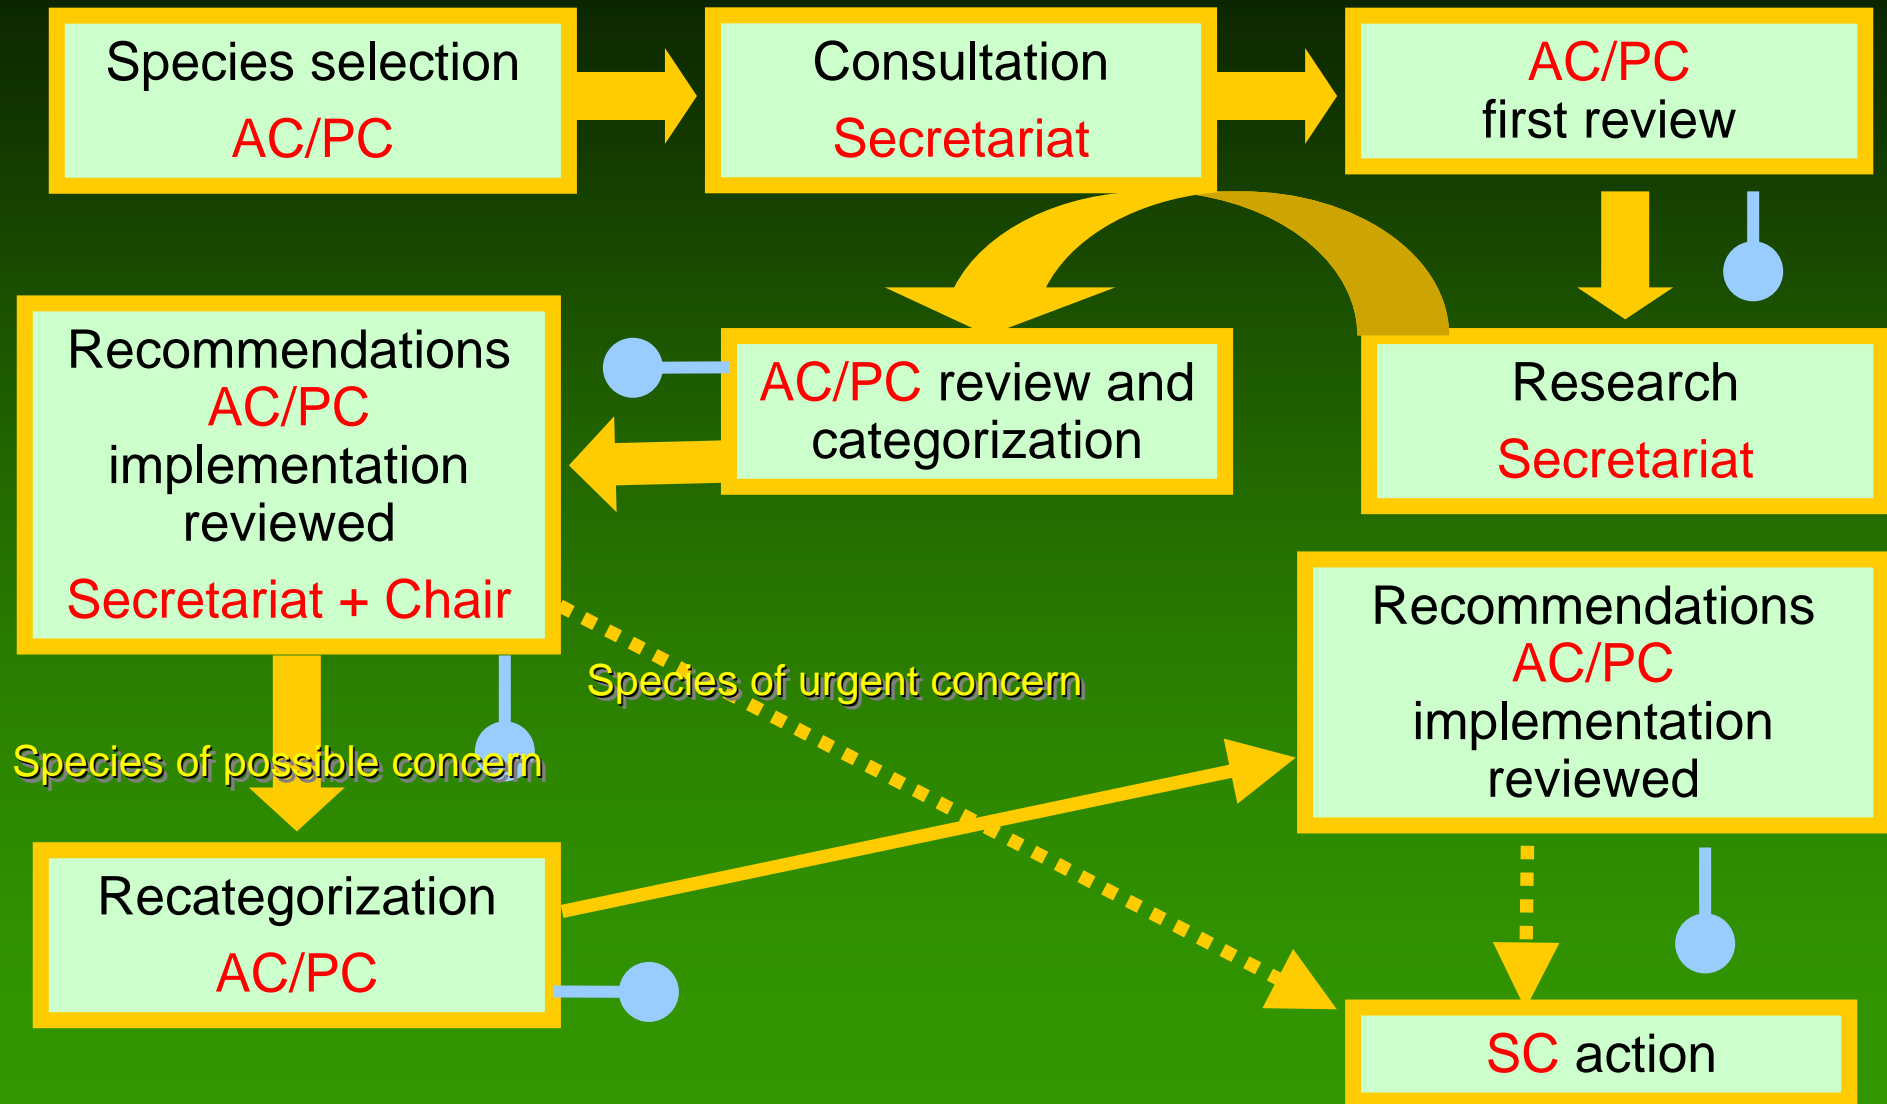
Species selection
AC/PC

Consultation
Secretariat

AC/PC
first review

Recommendations
AC/PC
implementation
reviewed
Secretariat + Chair

AC/PC review and categorization

Research
Secretariat

Species of urgent concern

Species of possible concern

Recommendations
AC/PC
implementation
reviewed

Recategorization
AC/PC

SC action